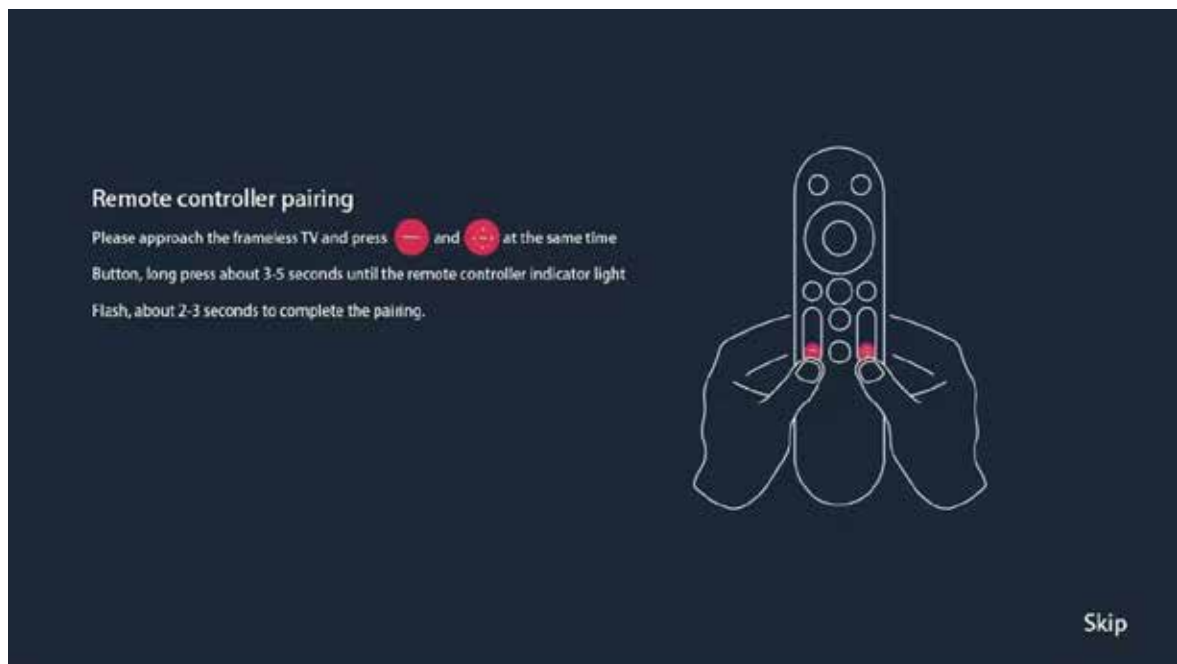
Remote controller pairing

Please approach the frameless TV and press and at the same time

Button, long press about 3-5 seconds until the remote controller indicator light

Flash, about 2-3 seconds to complete the pairing.

Skip